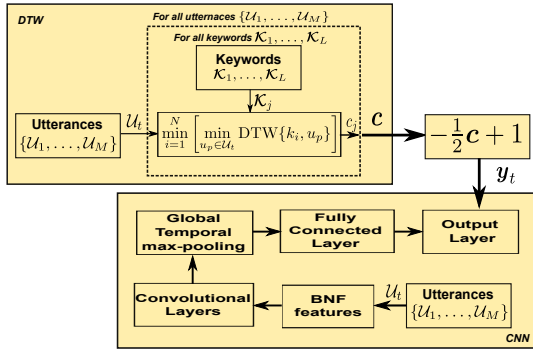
DTW

For all utterances $\{\mathcal{U}_1, \ldots, \mathcal{U}_M\}$

For all keywords $\mathcal{K}_1, \ldots, \mathcal{K}_L$

Keywords
$\mathcal{K}_1, \ldots, \mathcal{K}_L$

$\mathcal{K}_j$

Utterances
$\{\mathcal{U}_1, \ldots, \mathcal{U}_M\}$

$\mathcal{U}_t$

$\min_{i=1}^{N} \left[ \min_{u_p \in \mathcal{U}_t} \text{DTW}\{k_i, u_p\} \right]$

$c_j$

$\boldsymbol{c}$

$-\frac{1}{2}\boldsymbol{c} + 1$

$\boldsymbol{y}_t$

Global Temporal max-pooling

Fully Connected Layer

Output Layer

Convolutional Layers

BNF features

$\mathcal{U}_t$

Utterances
$\{\mathcal{U}_1, \ldots, \mathcal{U}_M\}$

CNN